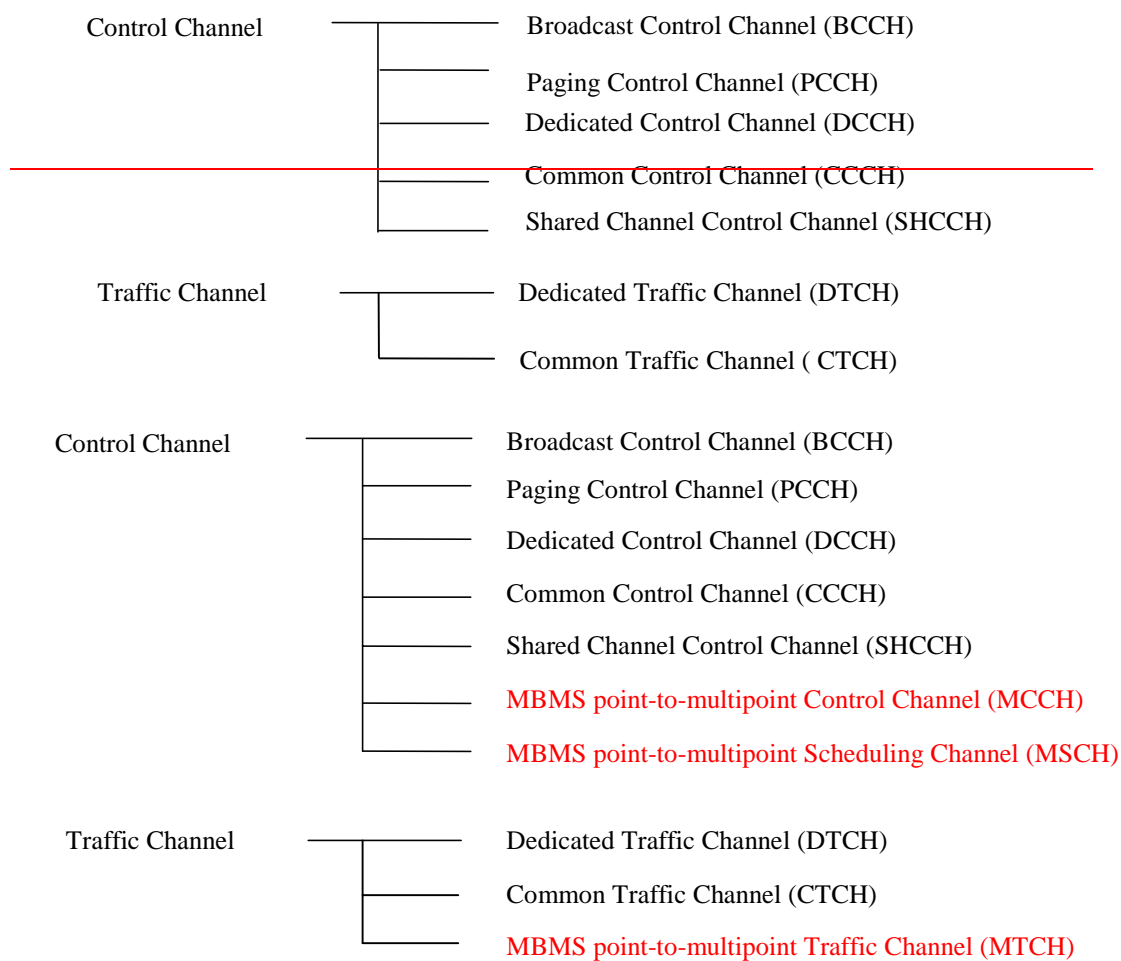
Control Channel

Broadcast Control Channel (BCCH)
Paging Control Channel (PCCH)
Dedicated Control Channel (DCCH)
Common Control Channel (CCCH)
Shared Channel Control Channel (SHCCH)

Traffic Channel

Dedicated Traffic Channel (DTCH)
Common Traffic Channel ( CTCH)

Control Channel

Broadcast Control Channel (BCCH)
Paging Control Channel (PCCH)
Dedicated Control Channel (DCCH)
Common Control Channel (CCCH)
Shared Channel Control Channel (SHCCH)
MBMS point-to-multipoint Control Channel (MCCH)
MBMS point-to-multipoint Scheduling Channel (MSCH)

Traffic Channel

Dedicated Traffic Channel (DTCH)
Common Traffic Channel (CTCH)
MBMS point-to-multipoint Traffic Channel (MTCH)